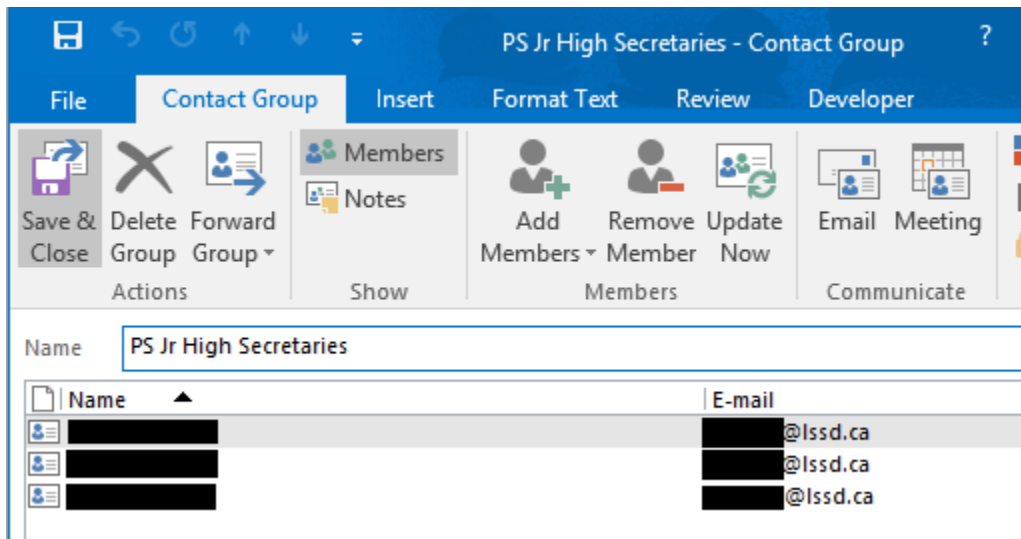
PS Jr High Secretaries - Contact Group

?

File Contact Group Insert Format Text Review Developer

Save & Close

Delete Group

Forward Group

Actions

Members

Notes

Show

Add Members

Remove Member

Update Now

Members

Email

Meeting

Communicate

Name PS Jr High Secretaries

| Name | E-mail |
|---|---|
| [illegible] | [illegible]@lssd.ca |
| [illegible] | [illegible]@lssd.ca |
| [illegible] | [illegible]@lssd.ca |